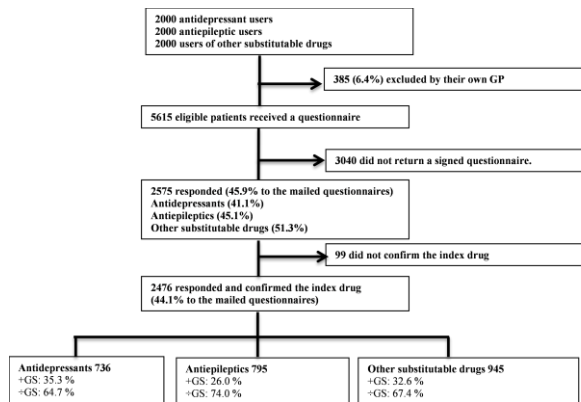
2000 antidepressant users
2000 antiepileptic users
2000 users of other substitutable drugs

385 (6.4%) excluded by their own GP

5615 eligible patients received a questionnaire

3040 did not return a signed questionnaire.

2575 responded (45.9% to the mailed questionnaires)
Antidepressants (41.1%)
Antiepileptics (45.1%)
Other substitutable drugs (51.3%)

99 did not confirm the index drug

2476 responded and confirmed the index drug (44.1% to the mailed questionnaires)

Antidepressants 736
+GS: 35.3 %
÷GS: 64.7 %

Antiepileptics 795
+GS: 26.0 %
÷GS: 74.0 %

Other substitutable drugs 945
+GS: 32.6 %
÷GS: 67.4 %